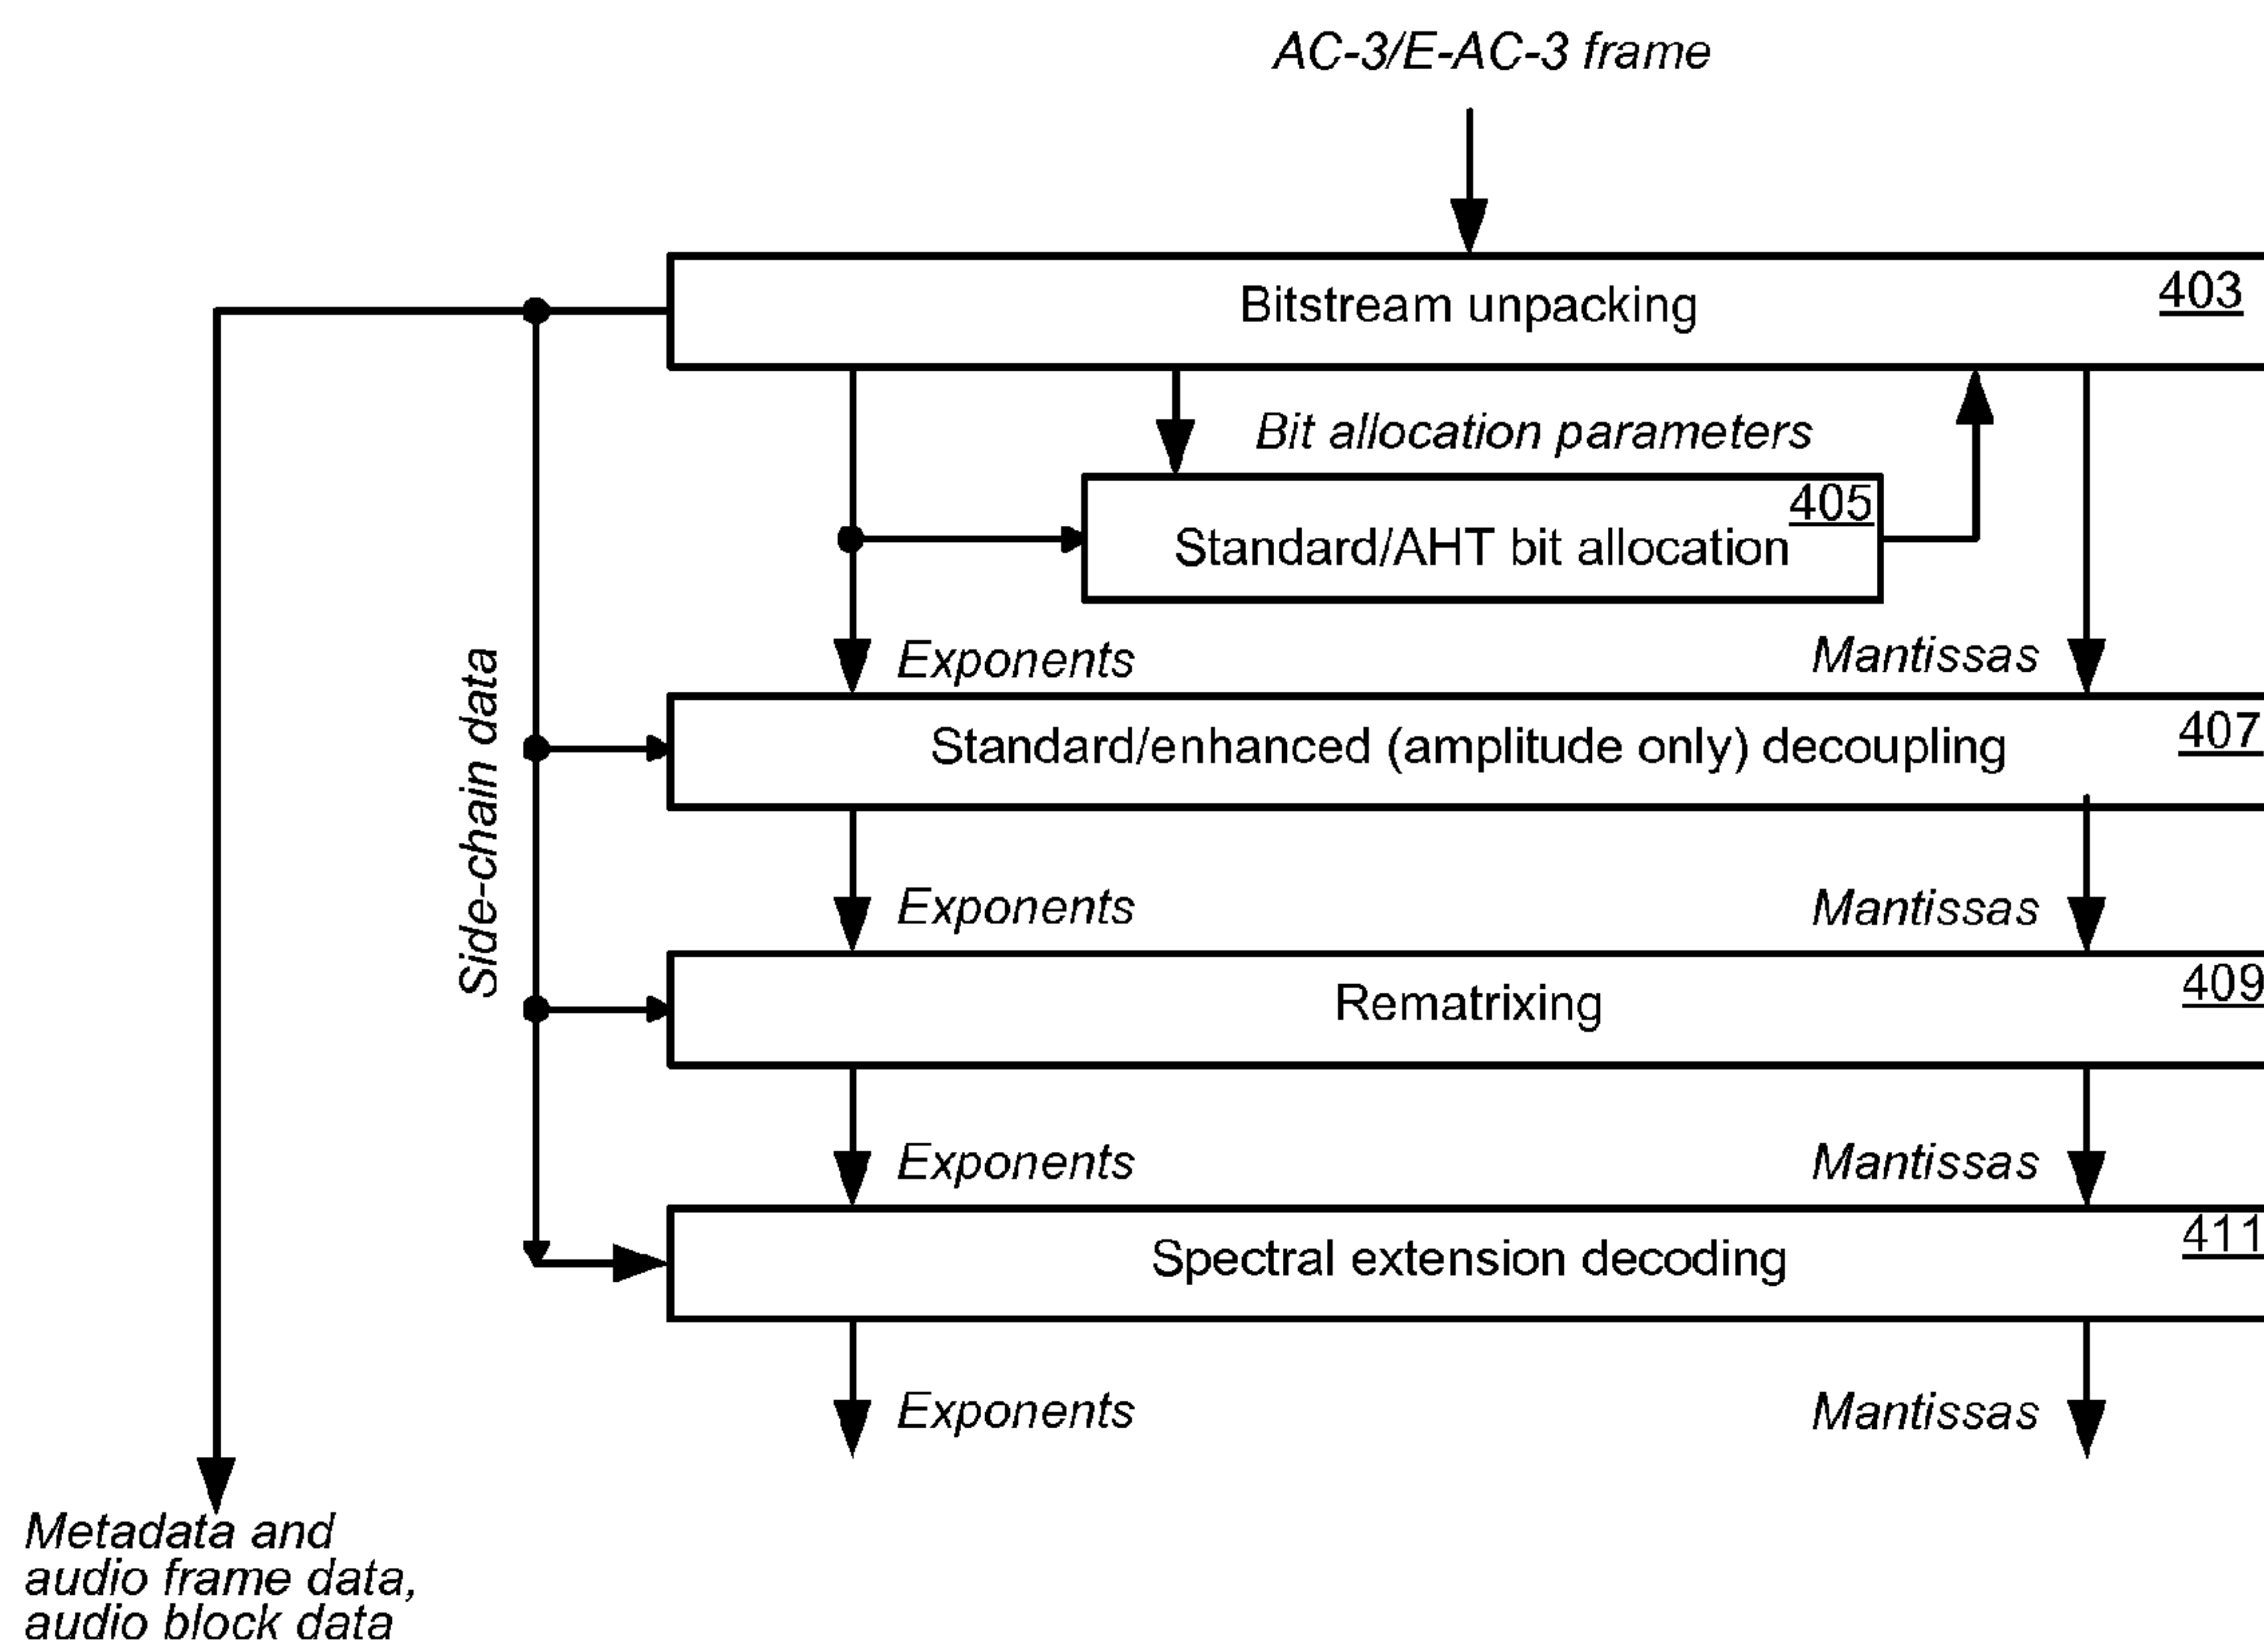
AC-3/E-AC-3 frame

Bitstream unpacking 403

Bit allocation parameters

Standard/AHT bit allocation 405

Exponents

Mantissas

Side-chain data

Standard/enhanced (amplitude only) decoupling 407

Exponents

Mantissas

Rematrixing 409

Exponents

Mantissas

Spectral extension decoding 411

Exponents

Mantissas

Metadata and audio frame data, audio block data